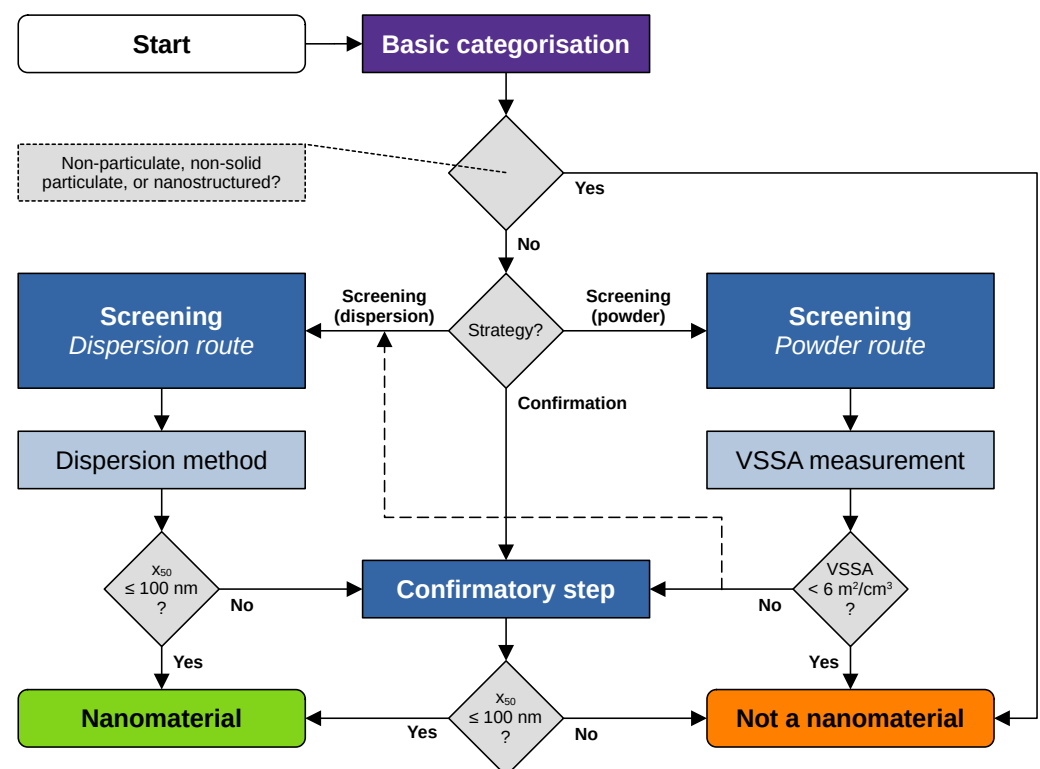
Start

Basic categorisation

Non-particulate, non-solid particulate, or nanostructured?

Yes

No

Screening (dispersion)

Strategy?

Screening (powder)

Screening
*Dispersion route*

Screening
*Powder route*

Confirmation

Dispersion method

VSSA measurement

$x_{50}$ ≤ 100 nm ?

No

Confirmatory step

No

VSSA < 6 $m^2/cm^3$ ?

Yes

Yes

Nanomaterial

Yes

$x_{50}$ ≤ 100 nm ?

No

Not a nanomaterial